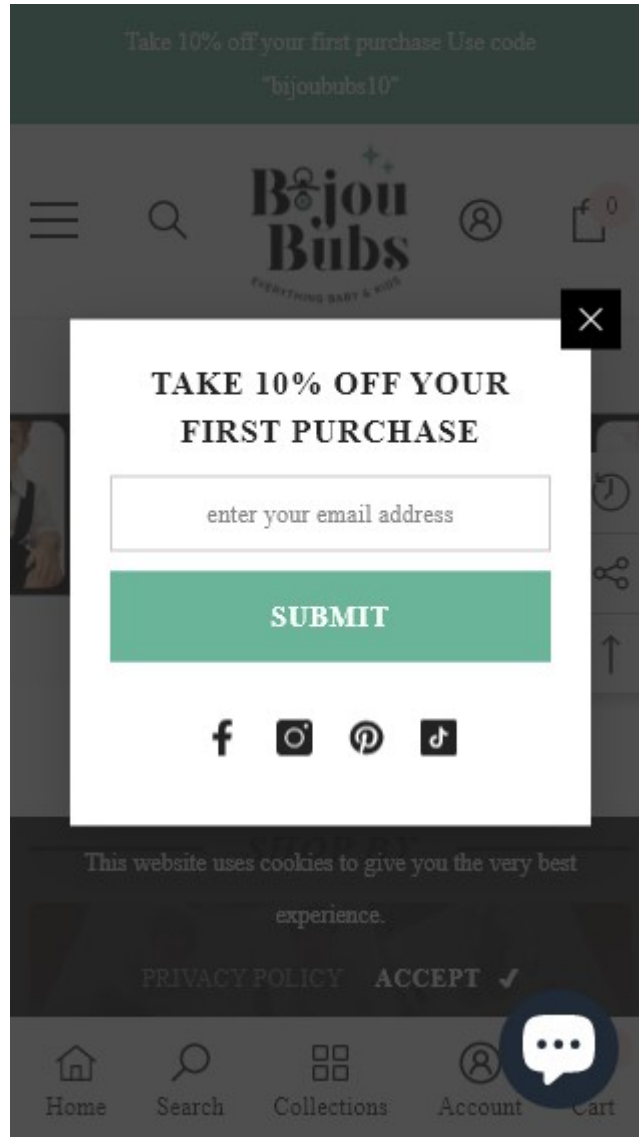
Take 10% off your first purchase Use code "bijoububs10"

Bijou Bubs
EVERYTHING BABY & KIDS

0

TAKE 10% OFF YOUR FIRST PURCHASE

enter your email address

SUBMIT

This website uses cookies to give you the very best experience.

PRIVACY POLICY ACCEPT ✓

Home Search Collections Account Cart